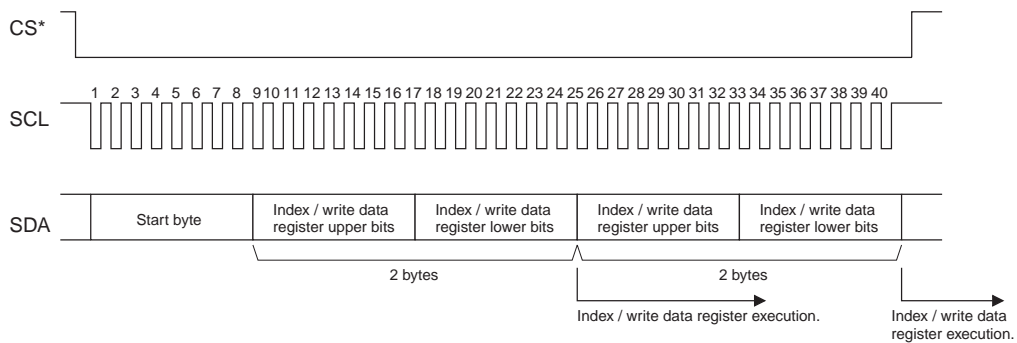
CS*

SCL

1 2 3 4 5 6 7 8 9 10 11 12 13 14 15 16 17 18 19 20 21 22 23 24 25 26 27 28 29 30 31 32 33 34 35 36 37 38 39 40

SDA

Start byte

Index / write data register upper bits

Index / write data register lower bits

Index / write data register upper bits

Index / write data register lower bits

2 bytes

2 bytes

Index / write data register execution.

Index / write data register execution.